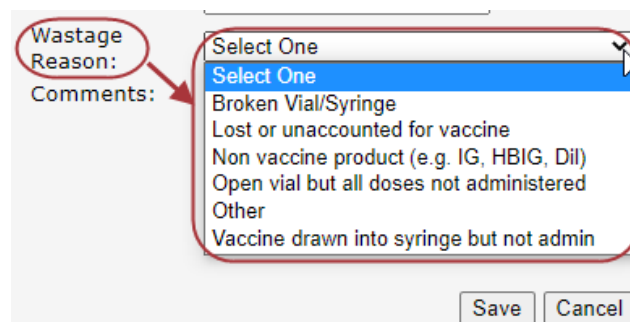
Wastage Reason:

Comments:

Select One

Select One
Broken Vial/Syringe
Lost or unaccounted for vaccine
Non vaccine product (e.g. IG, HBIG, Dil)
Open vial but all doses not administered
Other
Vaccine drawn into syringe but not admin

Save
Cancel